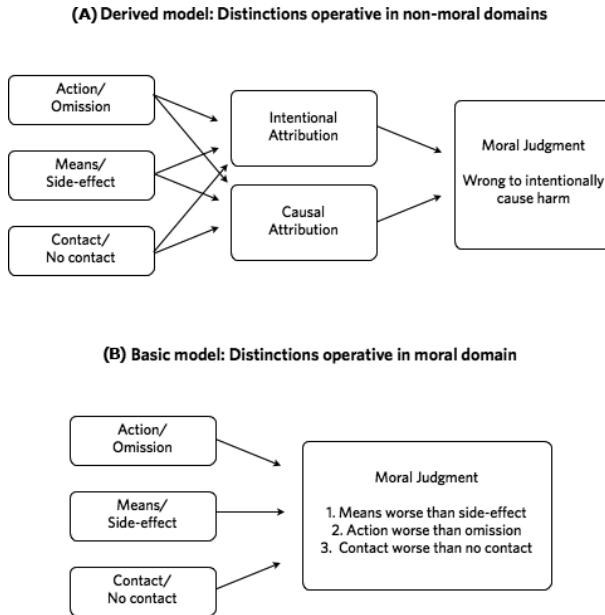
(A) Derived model: Distinctions operative in non-moral domains

Action/
Omission

Means/
Side-effect

Contact/
No contact

Intentional
Attribution

Causal
Attribution

Moral Judgment

Wrong to intentionally cause harm

(B) Basic model: Distinctions operative in moral domain

Action/
Omission

Means/
Side-effect

Contact/
No contact

Moral Judgment

1. Means worse than side-effect
2. Action worse than omission
3. Contact worse than no contact